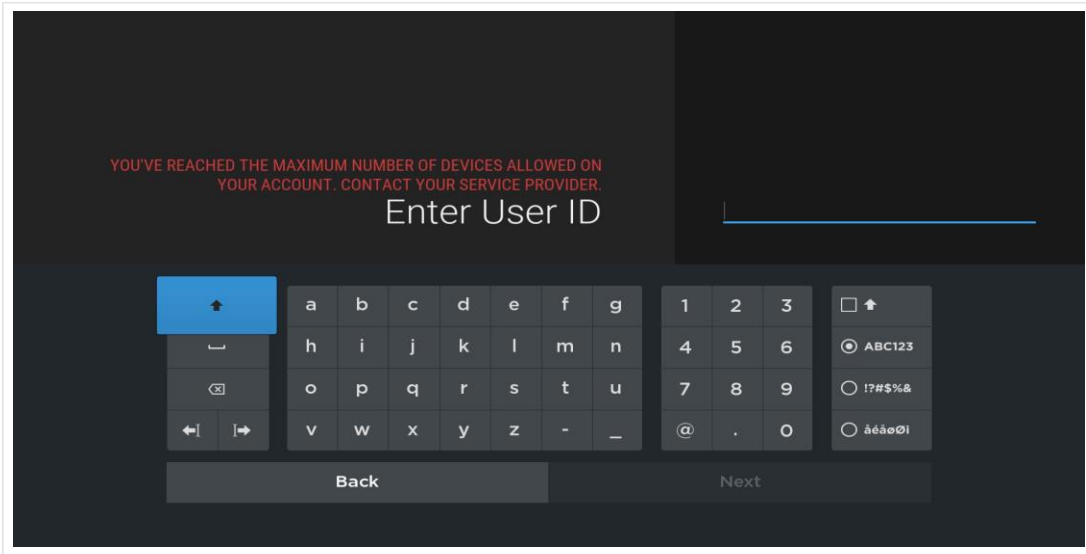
YOU'VE REACHED THE MAXIMUM NUMBER OF DEVICES ALLOWED ON YOUR ACCOUNT. CONTACT YOUR SERVICE PROVIDER.

Enter User ID

a b c d e f g
h i j k l m n
o p q r s t u
v w x y z - _

1 2 3
4 5 6
7 8 9
@ . 0

ABC123
!?#$%&
åéäøØí

Back
Next